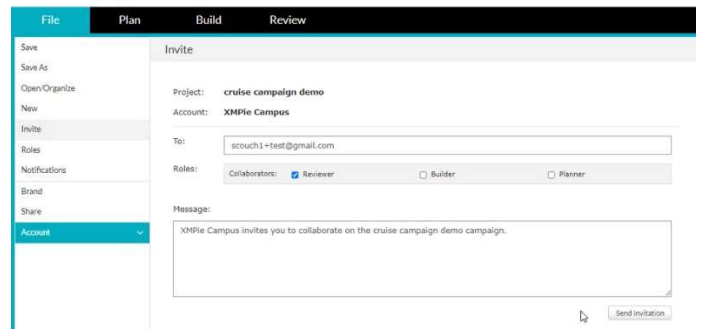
File Plan Build Review

Save
Save As
Open/Organize
New
Invite
Roles
Notifications
Brand
Share
Account

Invite

Project: cruise campaign demo
Account: XMPie Campus

To: scouch1+test@gmail.com

Roles: Collaborators: Reviewer Builder Planner

Message:

XMPie Campus invites you to collaborate on the cruise campaign demo campaign.

Send invitation